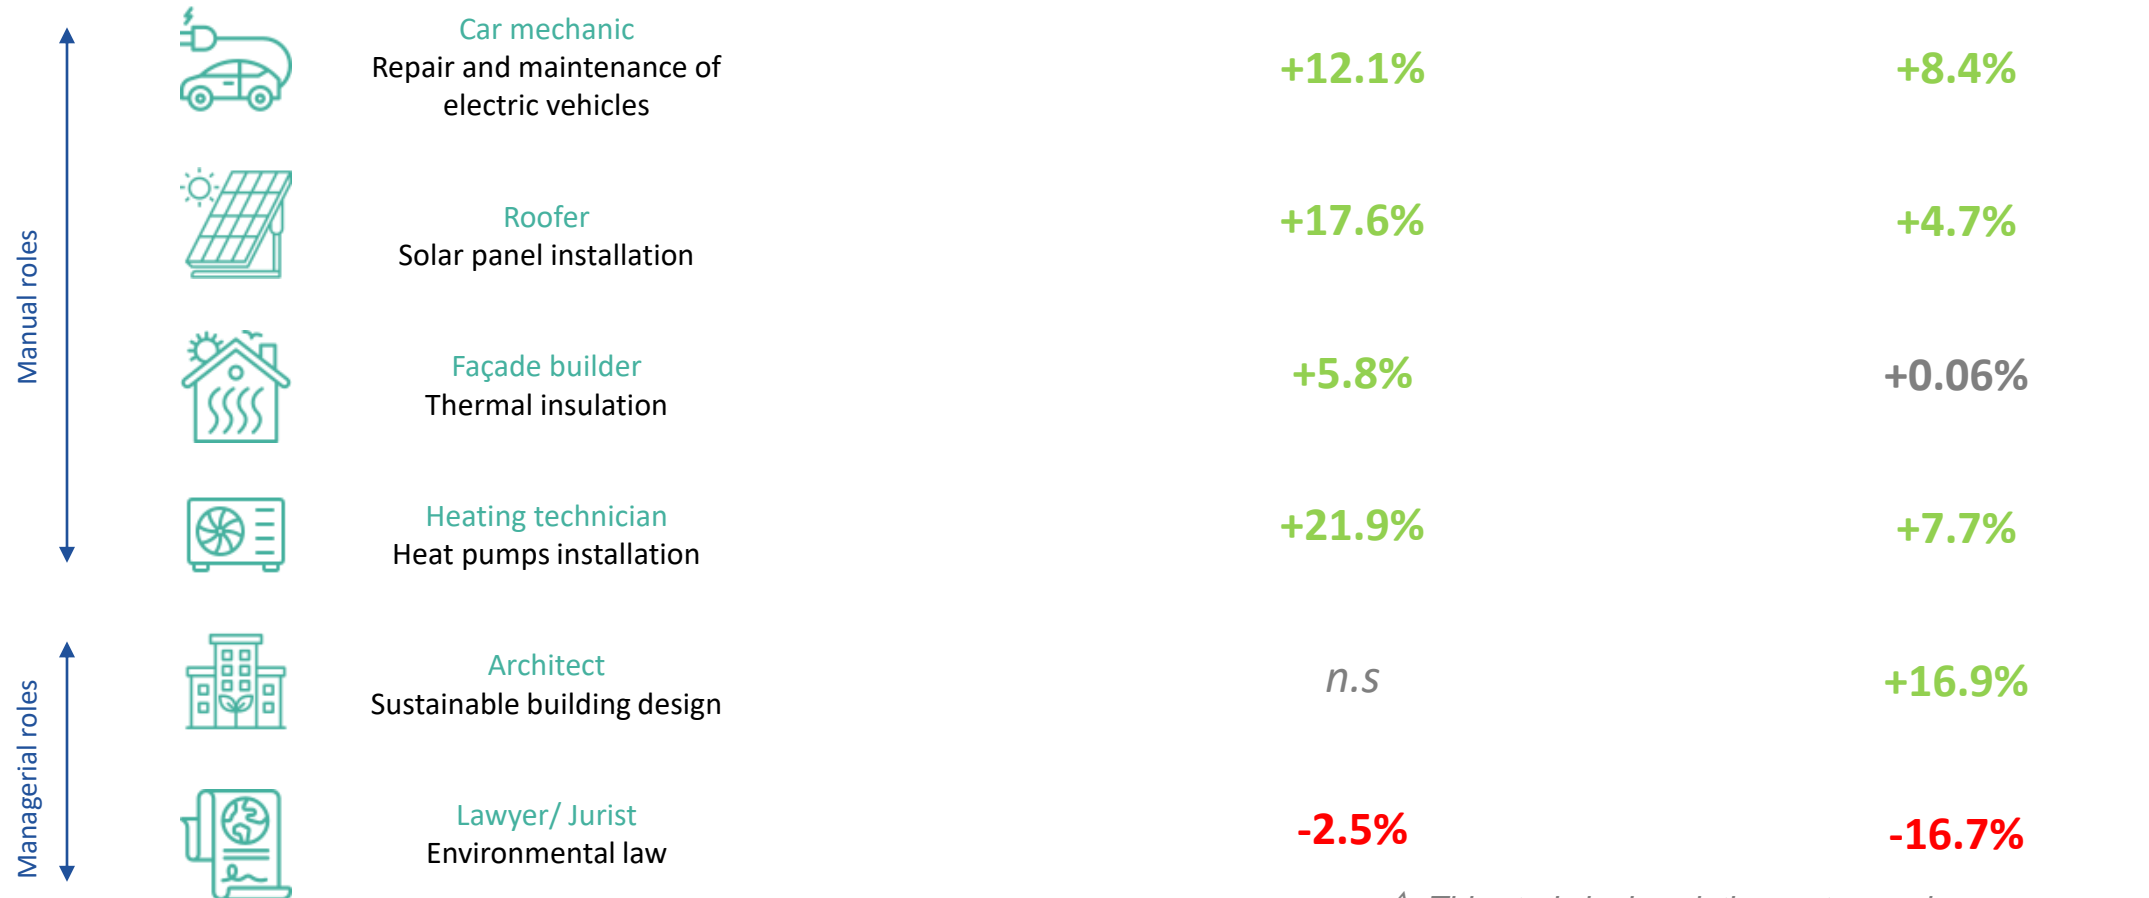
Manual roles

Car mechanic
Repair and maintenance of electric vehicles

+12.1%

+8.4%

Roofer
Solar panel installation

+17.6%

+4.7%

Façade builder
Thermal insulation

+5.8%

+0.06%

Heating technician
Heat pumps installation

+21.9%

+7.7%

Managerial roles

Architect
Sustainable building design

n.s

+16.9%

Lawyer/ Jurist
Environmental law

-2.5%

-16.7%

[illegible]